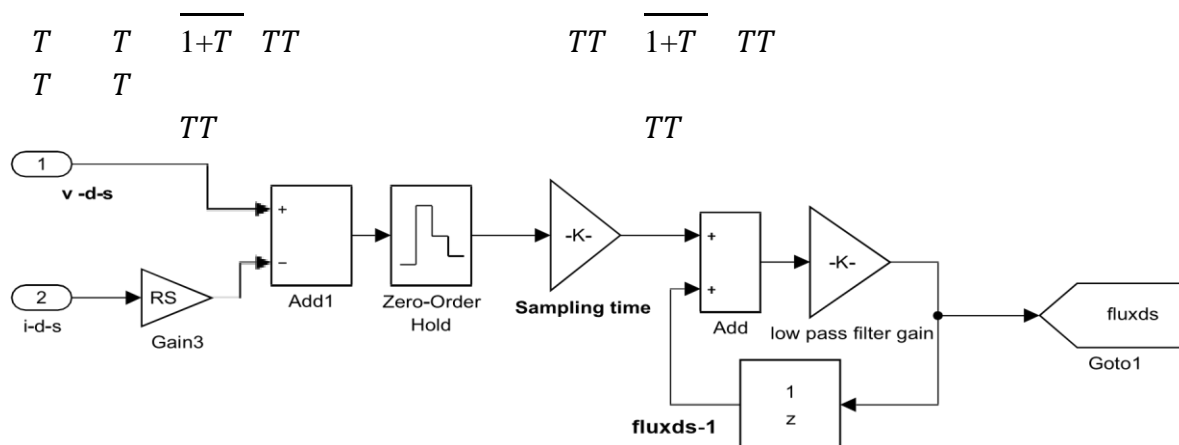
$T$ $T$ $\overline{1+T}$ $TT$ $TT$ $\overline{1+T}$ $TT$
$T$ $T$
$TT$ $TT$

1
v -d-s
2
i-d-s
RS
Gain3
+
−
Add1
Zero-Order Hold
-K-
Sampling time
+
+
Add
-K-
low pass filter gain
fluxds
Goto1
1
z
fluxds-1